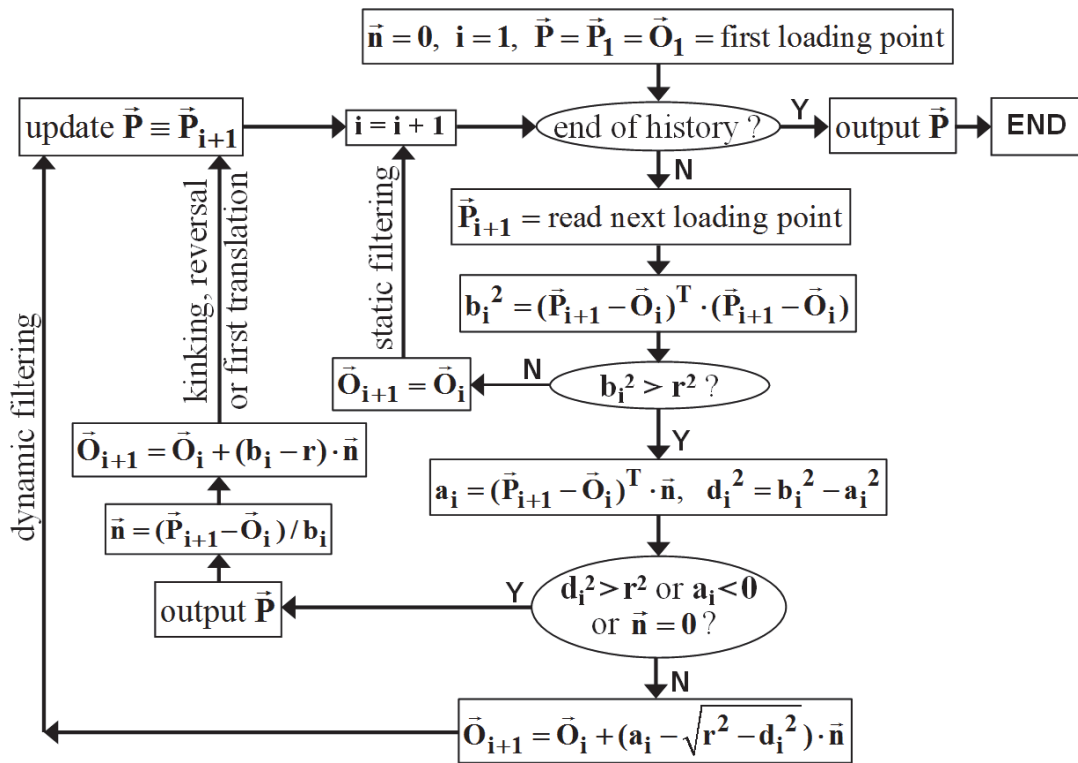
$\vec{n} = 0$, $i = 1$, $\vec{P} = \vec{P}_1 = \vec{O}_1$ = first loading point

update $\vec{P} \equiv \vec{P}_{i+1}$

$i = i + 1$

end of history ?

Y

output $\vec{P}$

END

N

$\vec{P}_{i+1}$ = read next loading point

$b_i^2 = (\vec{P}_{i+1} - \vec{O}_i)^T \cdot (\vec{P}_{i+1} - \vec{O}_i)$

static filtering

kinking, reversal or first translation

dynamic filtering

$\vec{O}_{i+1} = \vec{O}_i$

N

$b_i^2 > r^2$ ?

Y

$\vec{O}_{i+1} = \vec{O}_i + (b_i - r) \cdot \vec{n}$

$a_i = (\vec{P}_{i+1} - \vec{O}_i)^T \cdot \vec{n}$, $d_i^2 = b_i^2 - a_i^2$

$\vec{n} = (\vec{P}_{i+1} - \vec{O}_i) / b_i$

output $\vec{P}$

Y

$d_i^2 > r^2$ or $a_i < 0$ or $\vec{n} = 0$ ?

N

$\vec{O}_{i+1} = \vec{O}_i + (a_i - \sqrt{r^2 - d_i^2}) \cdot \vec{n}$